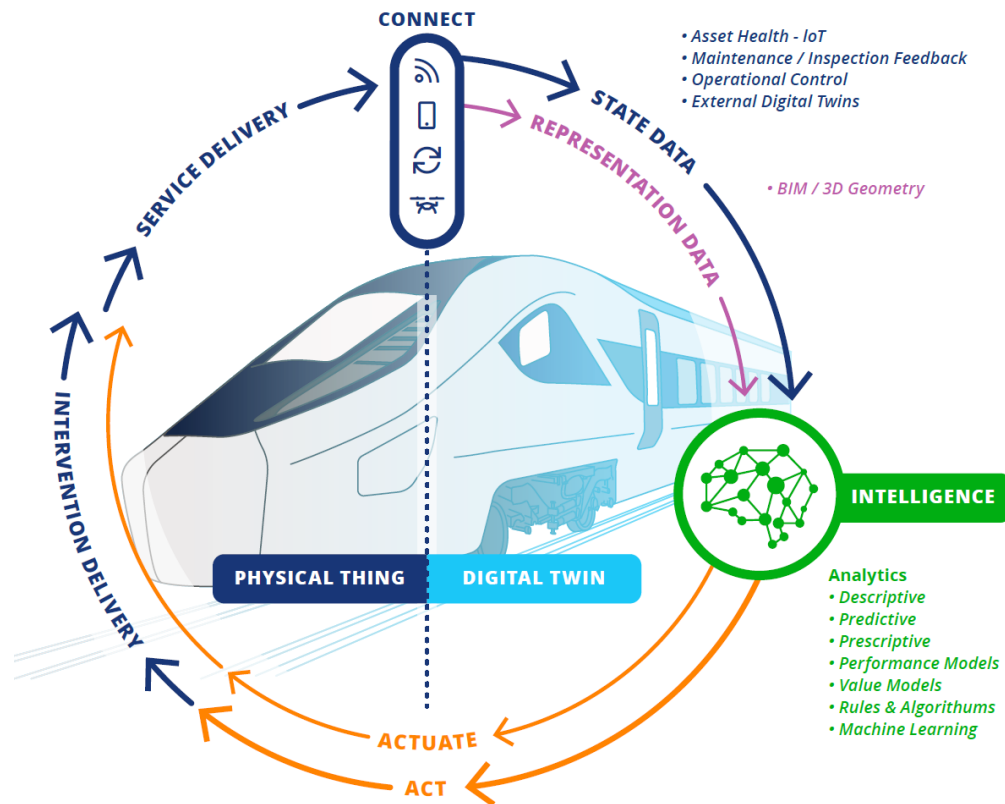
CONNECT

• Asset Health - IoT
• Maintenance / Inspection Feedback
• Operational Control
• External Digital Twins

STATE DATA

REPRESENTATION DATA

• BIM / 3D Geometry

SERVICE DELIVERY

INTERVENTION DELIVERY

INTELLIGENCE

PHYSICAL THING

DIGITAL TWIN

Analytics
• Descriptive
• Predictive
• Prescriptive
• Performance Models
• Value Models
• Rules & Algorithums
• Machine Learning

ACTUATE

ACT